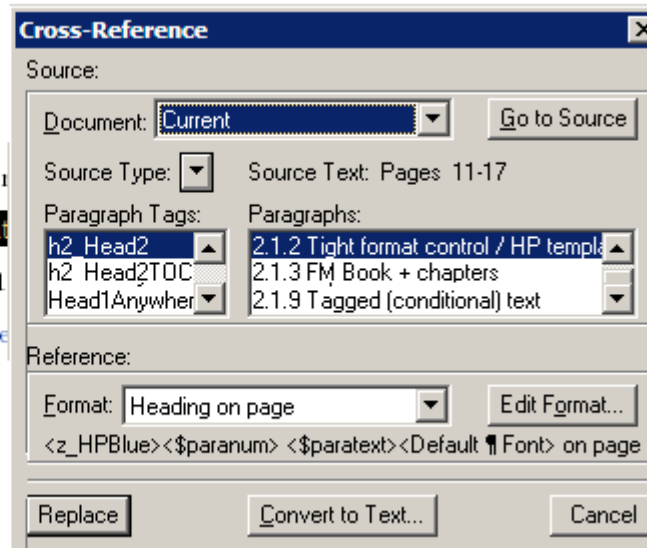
Cross-Reference

Source:

Document: Current

Go to Source

Source Type:

Source Text: Pages 11-17

Paragraph Tags:

h2_Head2
h2_Head2TOC
Head1Anywher

Paragraphs:

2.1.2 Tight format control / HP templa
2.1.3 FM Book + chapters
2.1.9 Tagged (conditional) text

Reference:

Format: Heading on page

Edit Format...

<z_HPBlue><$paranum> <$paratext><Default ¶ Font> on page

Replace

Convert to Text...

Cancel